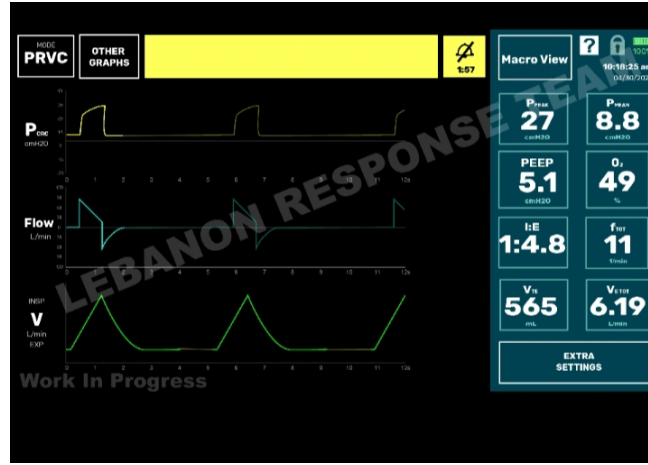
MODE
PRVC

OTHER
GRAPHS

1:57

Macro View

?

100%

10:18:25 am
04/30/20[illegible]

$P_{circ}$
cmH2O

0 1 2 3 4 5 6 7 8 9 10 11 12s

Flow
L/min

0 1 2 3 4 5 6 7 8 9 10 11 12s

INSP
V
L/min
EXP

0 1 2 3 4 5 6 7 8 9 10 11 12s

$P_{PEAK}$
27
cmH2O

$P_{MEAN}$
8.8
cmH2O

PEEP
5.1
cmH2O

$O_2$
49
%

I:E
1:4.8

$f_{TOT}$
11
1/min

$V_{TE}$
565
mL

$V_{ETOT}$
6.19
L/min

EXTRA
SETTINGS

LEBANON RESPONSE TEAM

Work In Progress